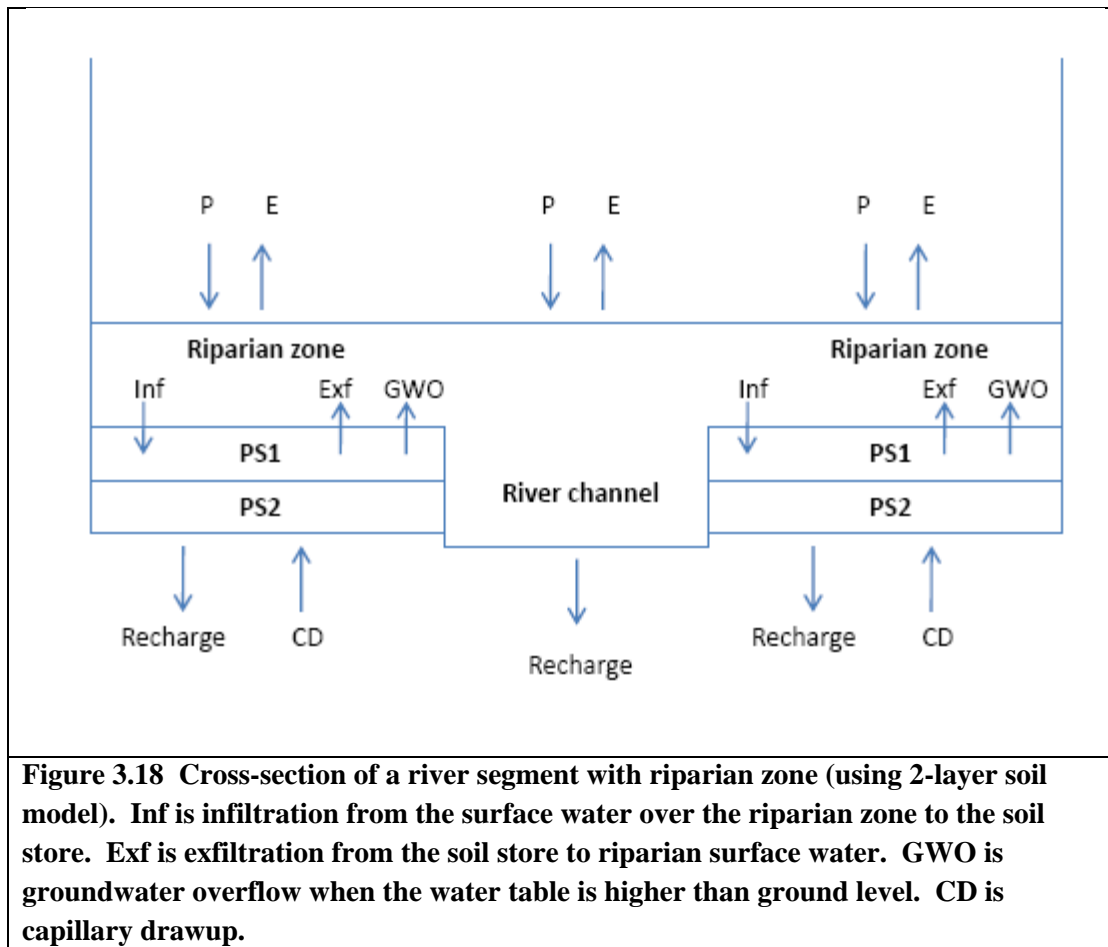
P E

P E

P E

Riparian zone

Riparian zone

Inf

Exf

GWO

Inf

Exf

GWO

PS1

PS1

PS2

River channel

PS2

Recharge

CD

Recharge

Recharge

CD

**Figure 3.18 Cross-section of a river segment with riparian zone (using 2-layer soil model). Inf is infiltration from the surface water over the riparian zone to the soil store. Exf is exfiltration from the soil store to riparian surface water. GWO is groundwater overflow when the water table is higher than ground level. CD is capillary drawup.**